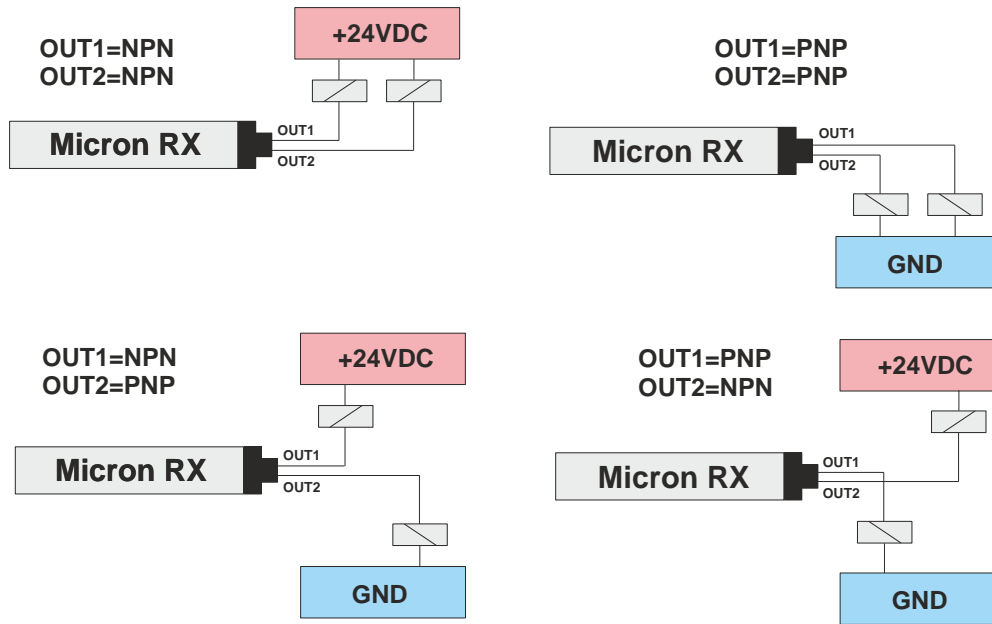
OUT1=NPN
OUT2=NPN

+24VDC

Micron RX

OUT1
OUT2

OUT1=PNP
OUT2=PNP

Micron RX

OUT1
OUT2

GND

OUT1=NPN
OUT2=PNP

+24VDC

Micron RX

OUT1
OUT2

GND

OUT1=PNP
OUT2=NPN

+24VDC

Micron RX

OUT1
OUT2

GND